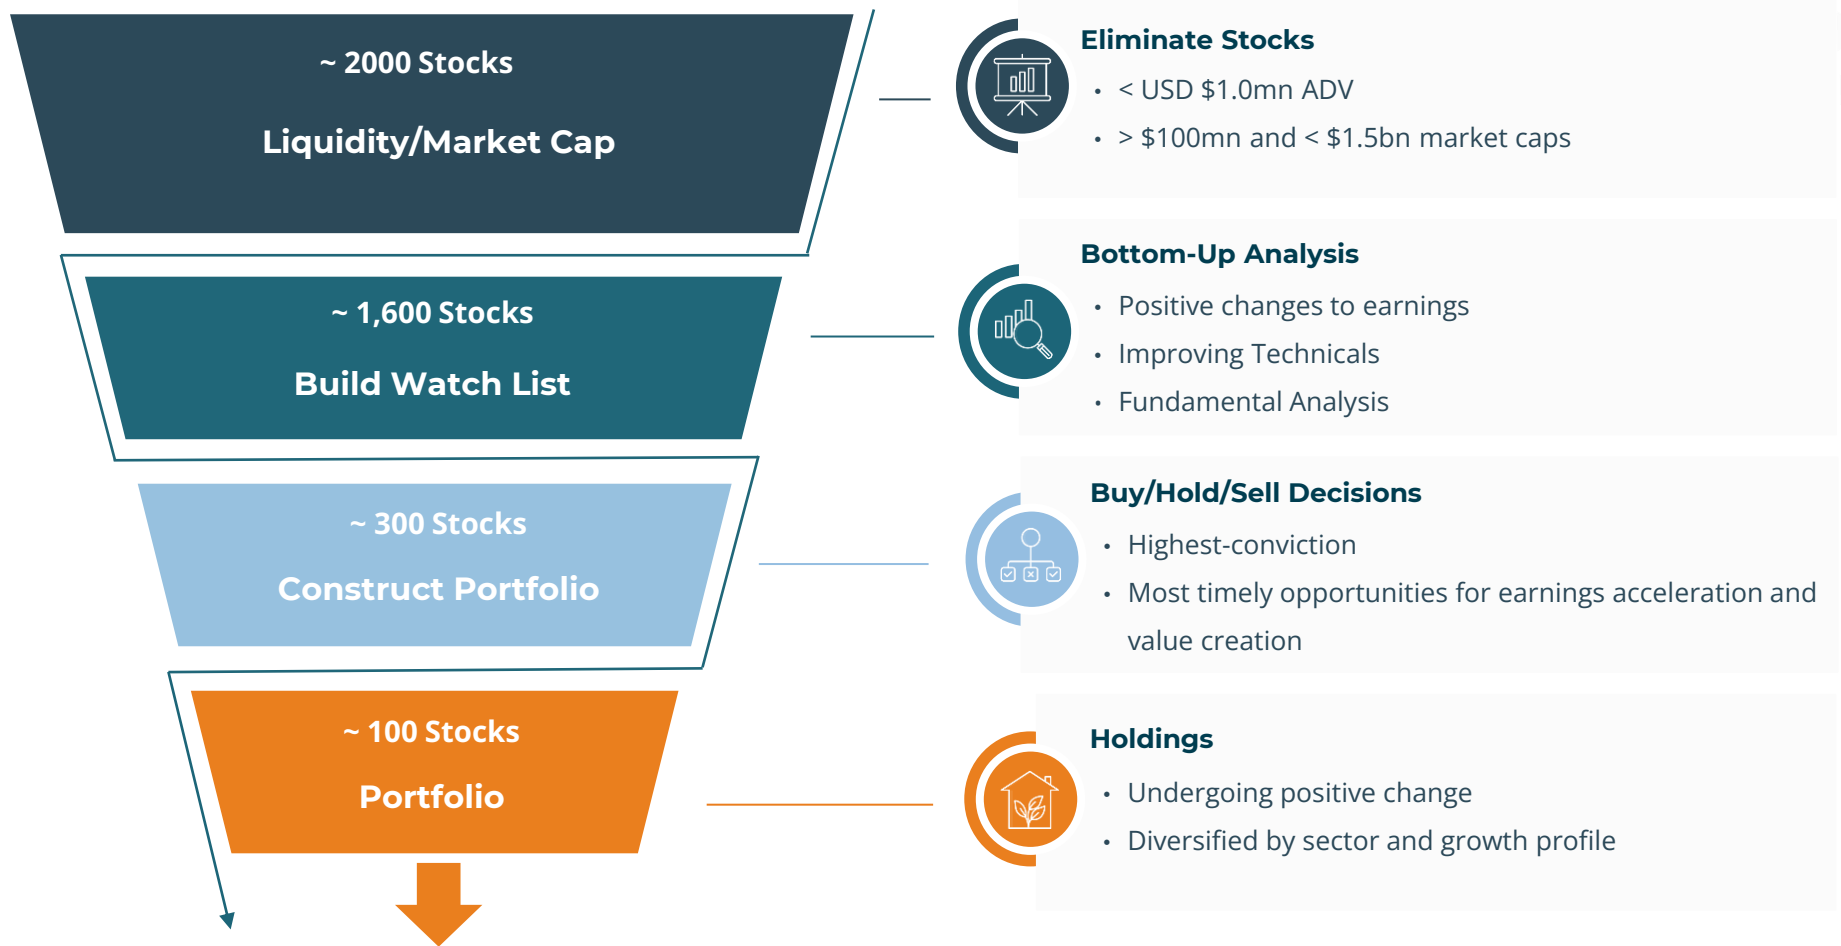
~ 2000 Stocks

Liquidity/Market Cap

~ 1,600 Stocks

Build Watch List

~ 300 Stocks

Construct Portfolio

~ 100 Stocks

Portfolio

Eliminate Stocks

- < USD $1.0mn ADV
- > $100mn and < $1.5bn market caps

Bottom-Up Analysis

- Positive changes to earnings
- Improving Technicals
- Fundamental Analysis

Buy/Hold/Sell Decisions

- Highest-conviction
- Most timely opportunities for earnings acceleration and value creation

Holdings

- Undergoing positive change
- Diversified by sector and growth profile